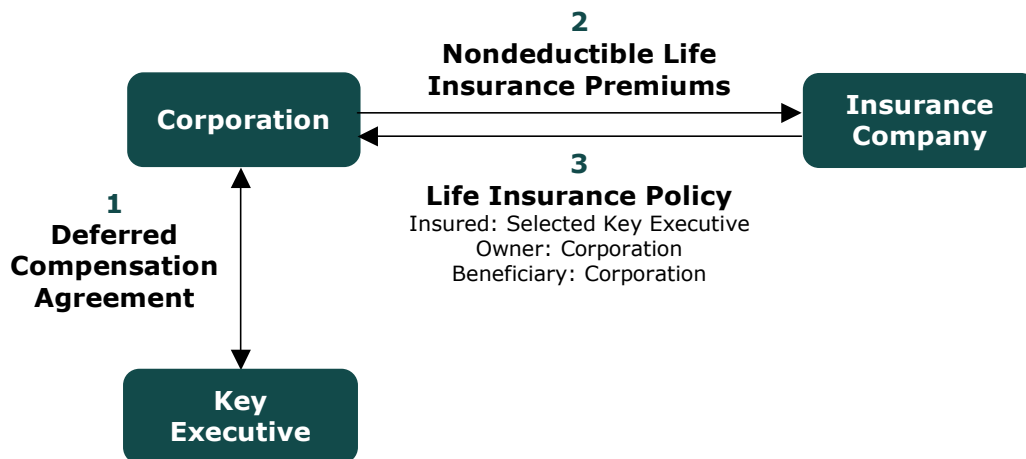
2
Nondeductible Life Insurance Premiums

Corporation

Insurance Company

3
Life Insurance Policy
Insured: Selected Key Executive
Owner: Corporation
Beneficiary: Corporation

1
Deferred Compensation Agreement

Key Executive